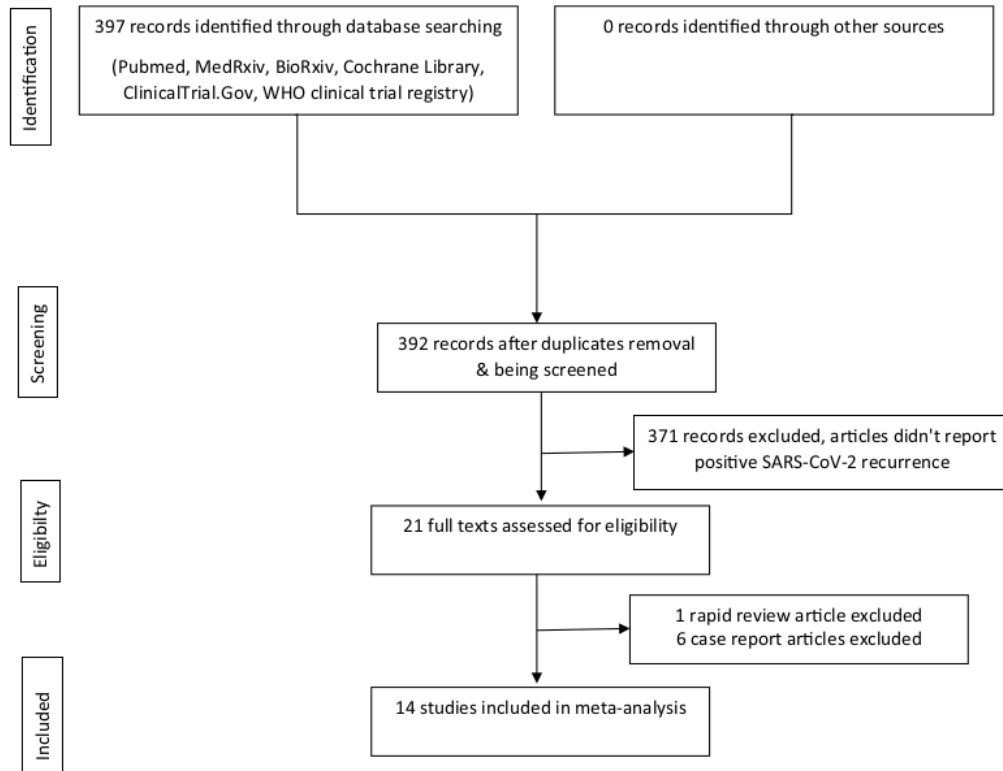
Identification

397 records identified through database searching

(Pubmed, MedRxiv, BioRxiv, Cochrane Library, ClinicalTrial.Gov, WHO clinical trial registry)

0 records identified through other sources

Screening

392 records after duplicates removal & being screened

371 records excluded, articles didn't report positive SARS-CoV-2 recurrence

Eligibility

21 full texts assessed for eligibility

1 rapid review article excluded
6 case report articles excluded

Included

14 studies included in meta-analysis